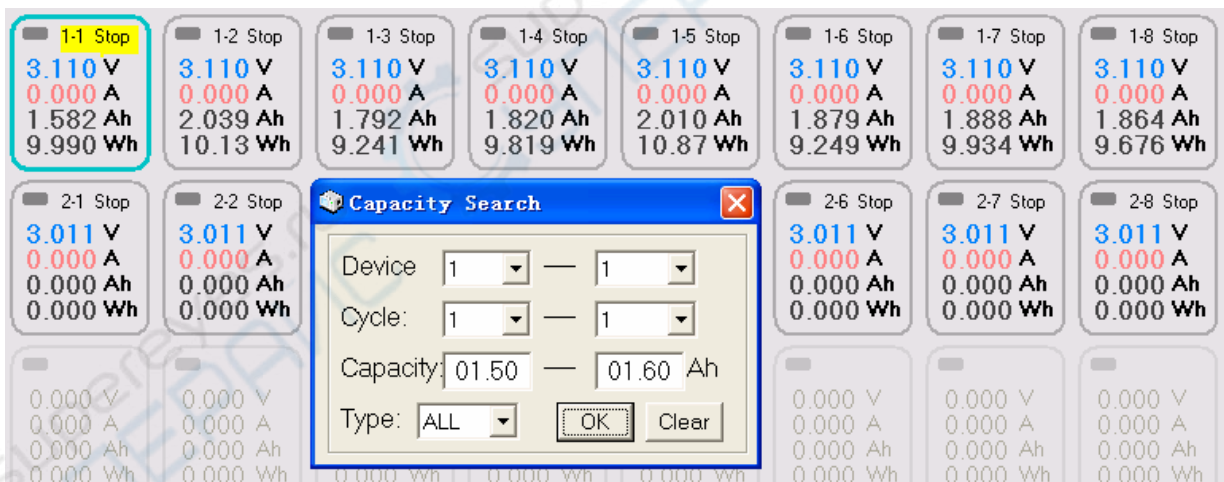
1-1 Stop
3.110 V
0.000 A
1.582 Ah
9.990 Wh

1-2 Stop
3.110 V
0.000 A
2.039 Ah
10.13 Wh

1-3 Stop
3.110 V
0.000 A
1.792 Ah
9.241 Wh

1-4 Stop
3.110 V
0.000 A
1.820 Ah
9.819 Wh

1-5 Stop
3.110 V
0.000 A
2.010 Ah
10.87 Wh

1-6 Stop
3.110 V
0.000 A
1.879 Ah
9.249 Wh

1-7 Stop
3.110 V
0.000 A
1.888 Ah
9.934 Wh

1-8 Stop
3.110 V
0.000 A
1.864 Ah
9.676 Wh

2-1 Stop
3.011 V
0.000 A
0.000 Ah
0.000 Wh

2-2 Stop
3.011 V
0.000 A
0.000 Ah
0.000 Wh

Capacity Search

Device 1 — 1
Cycle: 1 — 1
Capacity: 01.50 — 01.60 Ah
Type: ALL
OK
Clear

2-6 Stop
3.011 V
0.000 A
0.000 Ah
0.000 Wh

2-7 Stop
3.011 V
0.000 A
0.000 Ah
0.000 Wh

2-8 Stop
3.011 V
0.000 A
0.000 Ah
0.000 Wh

0.000 V
0.000 A
0.000 Ah
0.000 Wh

0.000 V
0.000 A
0.000 Ah
0.000 Wh

0.000 Wh

0.000 Wh

0.000 V
0.000 A
0.000 Ah
0.000 Wh

0.000 V
0.000 A
0.000 Ah
0.000 Wh

0.000 V
0.000 A
0.000 Ah
0.000 Wh